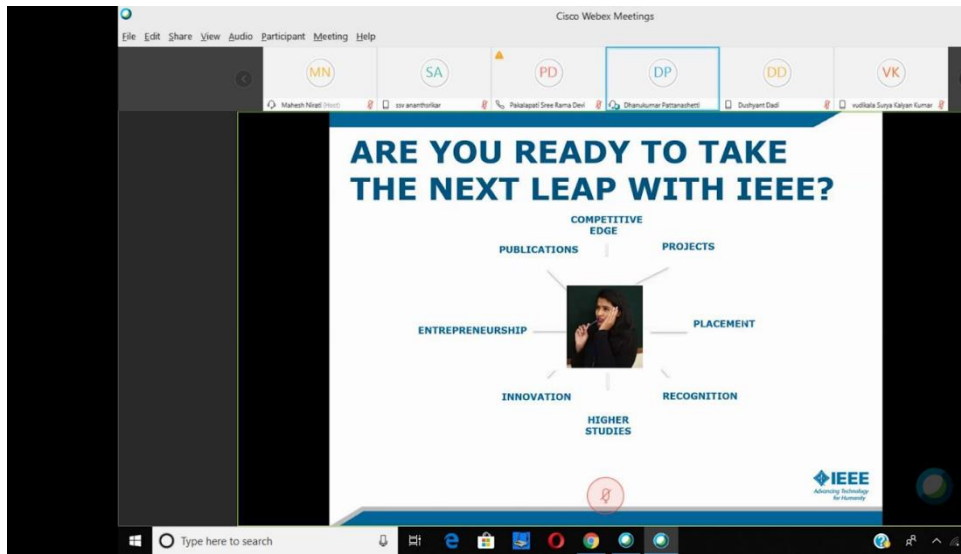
Cisco Webex Meetings

File Edit Share View Audio Participant Meeting Help

MN
Mahesh Nirati (Host)

SA
ssv ananthsrikar

PD
Pakalapati Sree Rama Devi

DP
Dhanukumar Pattanashetti

DD
Dushyant Dadi

VK
vudikala Surya Kalyan Kumar

ARE YOU READY TO TAKE THE NEXT LEAP WITH IEEE?

COMPETITIVE EDGE

PUBLICATIONS

PROJECTS

ENTREPRENEURSHIP

PLACEMENT

INNOVATION

RECOGNITION

HIGHER STUDIES

IEEE
Advancing Technology for Humanity

Type here to search